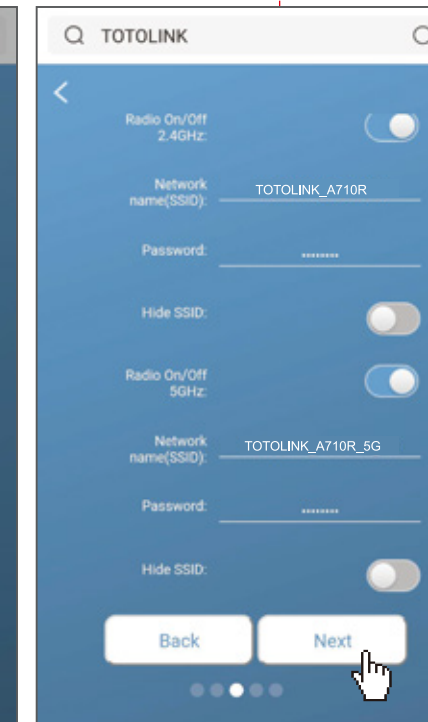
TOTOLINK

Radio On/Off 2.4GHz:

Network name(SSID): TOTOLINK_A710R

Password: ........

Hide SSID:

Radio On/Off 5GHz:

Network name(SSID): TOTOLINK_A710R_5G

Password: ........

Hide SSID:

Back

Next